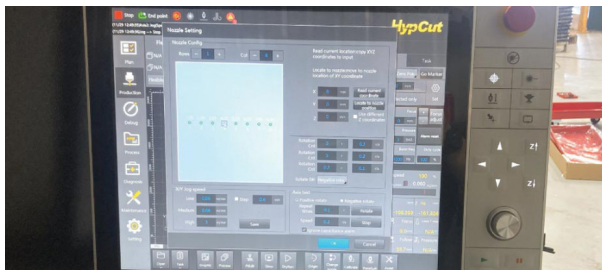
Stop
End point
HypCut
Nozzle Setting
Nozzle Config
Rows
Col
Read current location copy XYZ coordinates to input
Locate to master nozzle to nozzle location of XY coordinate
Read current coordinate
Locate to nozzle position
Use different Z coordinates
Rotation
Rotation
Rotation
Rotate Sel
XYZ Jog speed
Low
Step
Medium
High
Save
Jog tool
Positive rotate
Negative rotate
Rotate
Stop
Plan
Production
Setting
Preview
Diagnostic
Maintenance
Config
Go Marker
Jog
Cancel